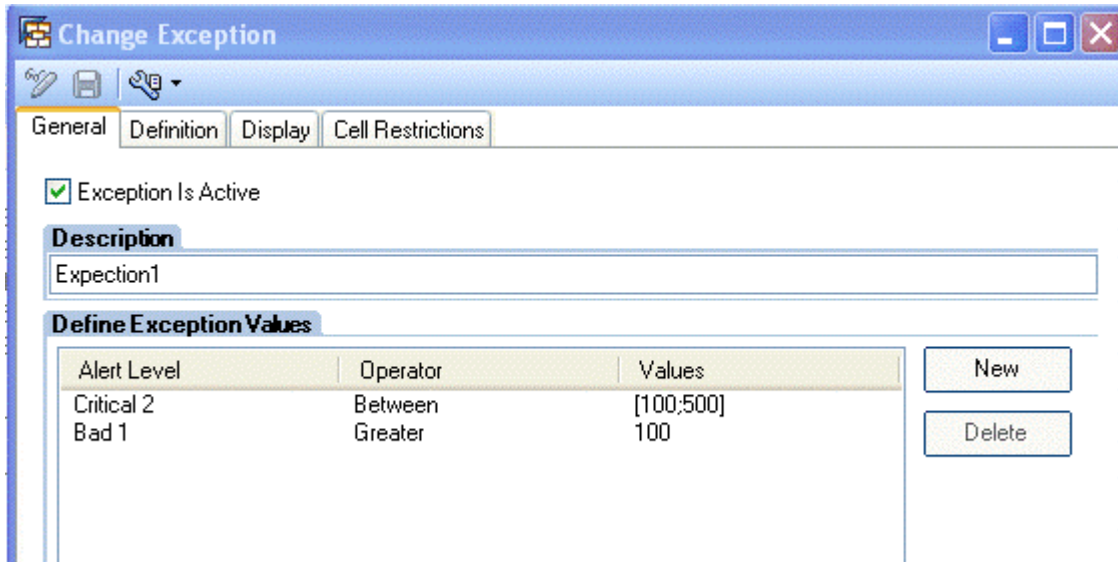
Change Exception

General | Definition | Display | Cell Restrictions

Exception Is Active

Description

Expection1

Define Exception Values

| Alert Level | Operator | Values |
|---|---|---|
| Critical 2 | Between | [100;500] |
| Bad 1 | Greater | 100 |

New

Delete